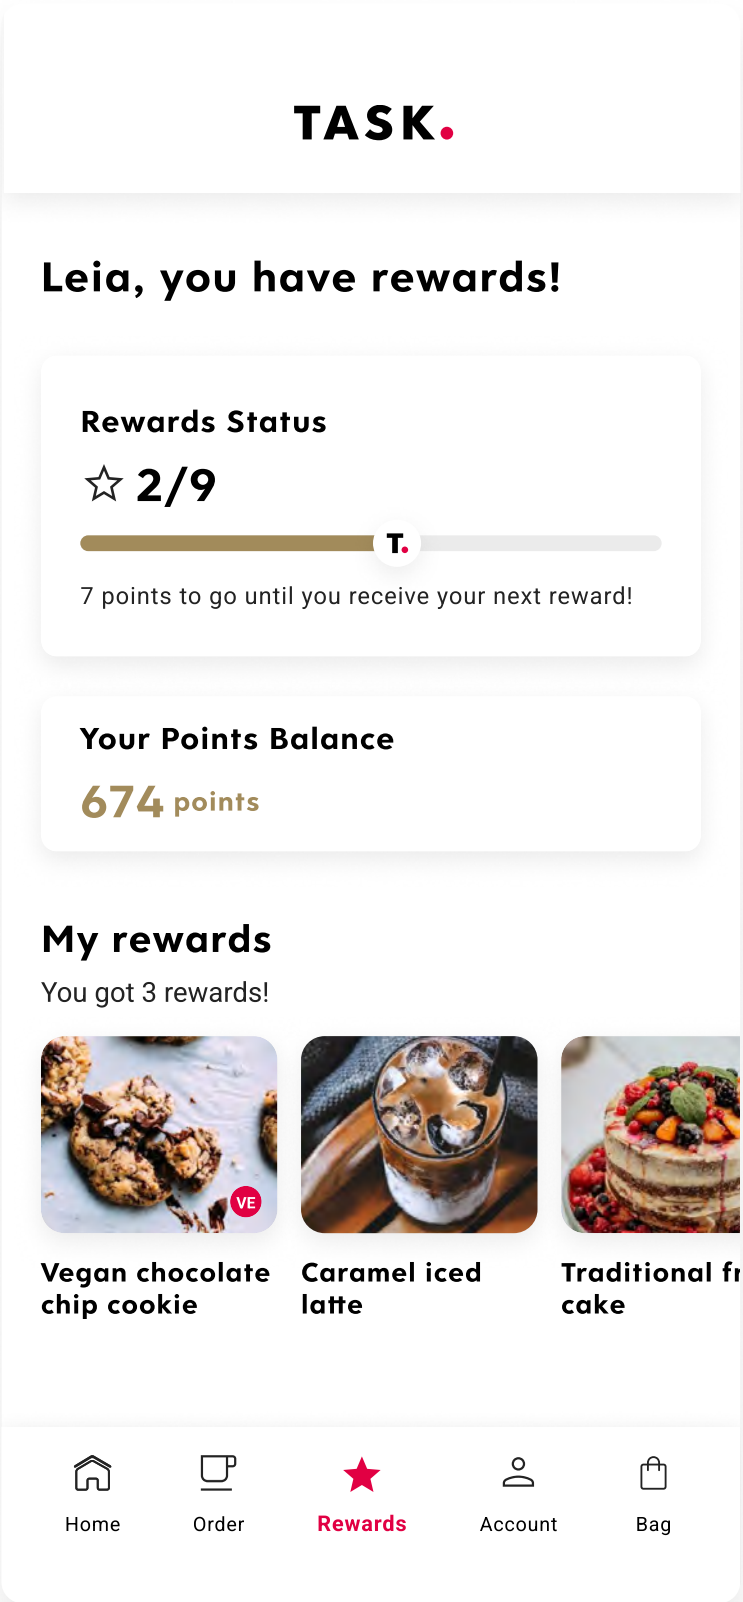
TASK.

Leia, you have rewards!

Rewards Status

2/9

T.

7 points to go until you receive your next reward!

Your Points Balance

674 points

My rewards

You got 3 rewards!

VE

Vegan chocolate chip cookie

Caramel iced latte

Traditional fr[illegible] cake

Home

Order

Rewards

Account

Bag